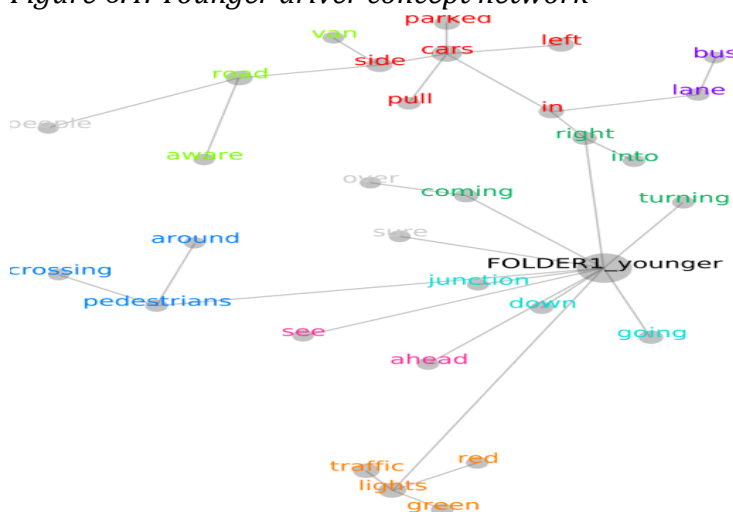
Figure 6.1: Younger driver concept network

parked
van
cars
left
bus
road
side
people
pull
lane
in
right
aware
into
over
coming
turning
around
sure
FOLDER1_younger
crossing
junction
pedestrians
down
see
going
ahead
traffic
red
lights
green